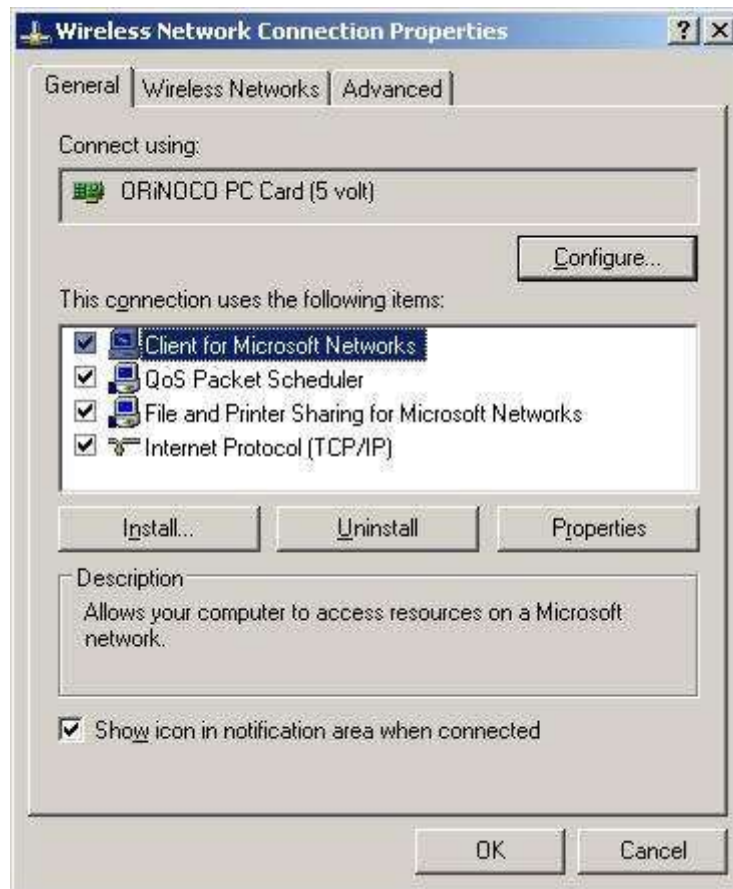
Wireless Network Connection Properties

? X

General | Wireless Networks | Advanced

Connect using:

ORiNOCO PC Card (5 volt)

Configure...

This connection uses the following items:

Client for Microsoft Networks
QoS Packet Scheduler
File and Printer Sharing for Microsoft Networks
Internet Protocol (TCP/IP)

Install... | Uninstall | Properties

Description

Allows your computer to access resources on a Microsoft network.

Show icon in notification area when connected

OK | Cancel